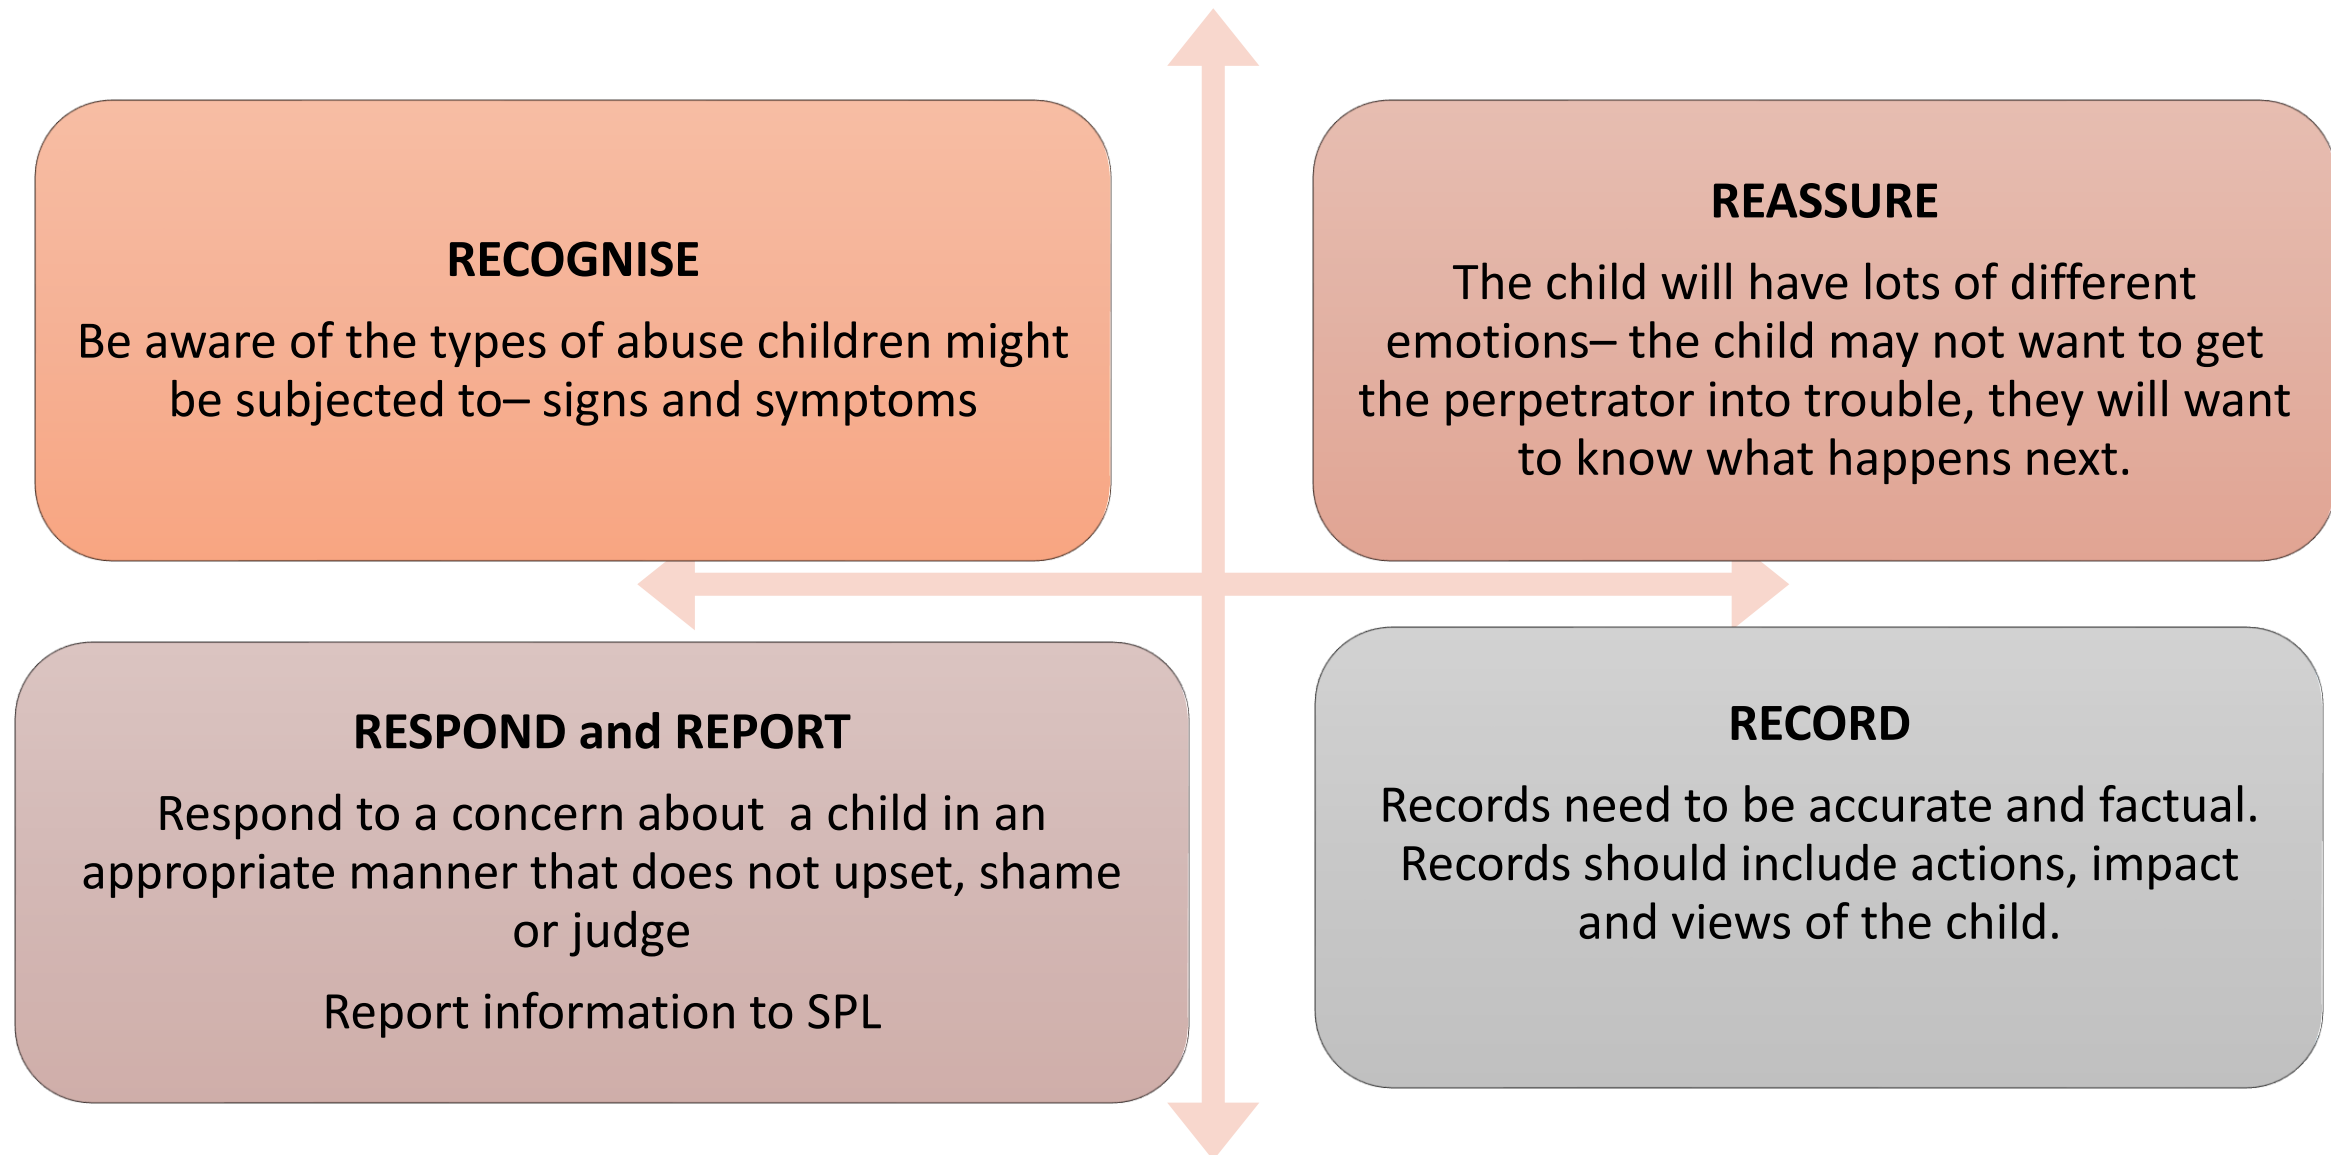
RECOGNISE

Be aware of the types of abuse children might be subjected to– signs and symptoms

REASSURE

The child will have lots of different emotions– the child may not want to get the perpetrator into trouble, they will want to know what happens next.

RESPOND and REPORT

Respond to a concern about  a child in an appropriate manner that does not upset, shame or judge

Report information to SPL

RECORD

Records need to be accurate and factual. Records should include actions, impact and views of the child.